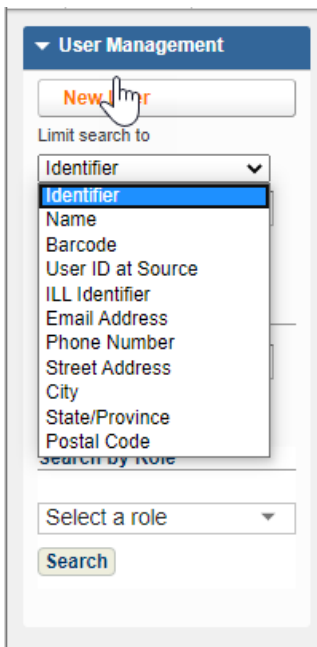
User Management

New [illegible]

Limit search to

Identifier

Identifier
Name
Barcode
User ID at Source
ILL Identifier
Email Address
Phone Number
Street Address
City
State/Province
Postal Code

Search by Role

Select a role

Search